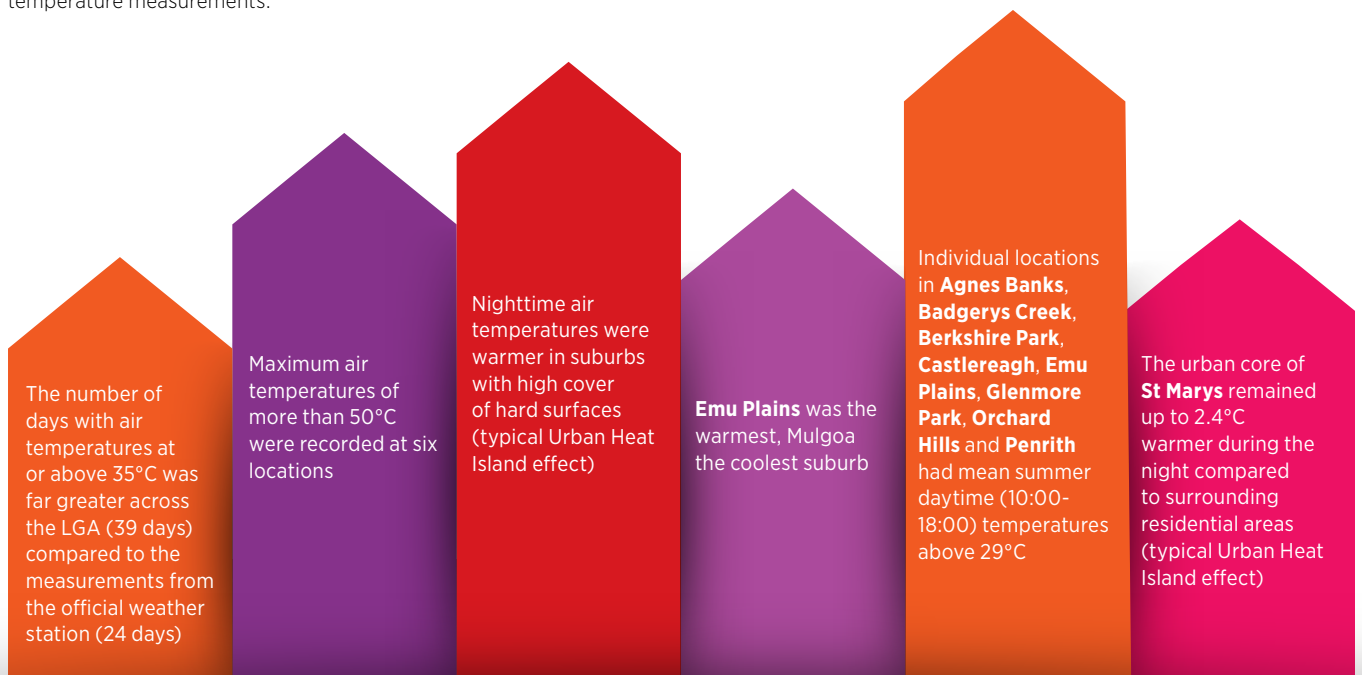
temperature measurements.

The number of days with air temperatures at or above 35°C was far greater across the LGA (39 days) compared to the measurements from the official weather station (24 days)

Maximum air temperatures of more than 50°C were recorded at six locations

Nighttime air temperatures were warmer in suburbs with high cover of hard surfaces (typical Urban Heat Island effect)

**Emu Plains** was the warmest, Mulgoa the coolest suburb

Individual locations in **Agnes Banks**, **Badgerys Creek**, **Berkshire Park**, **Castlereagh**, **Emu Plains**, **Glenmore Park**, **Orchard Hills** and **Penrith** had mean summer daytime (10:00-18:00) temperatures above 29°C

The urban core of **St Marys** remained up to 2.4°C warmer during the night compared to surrounding residential areas (typical Urban Heat Island effect)